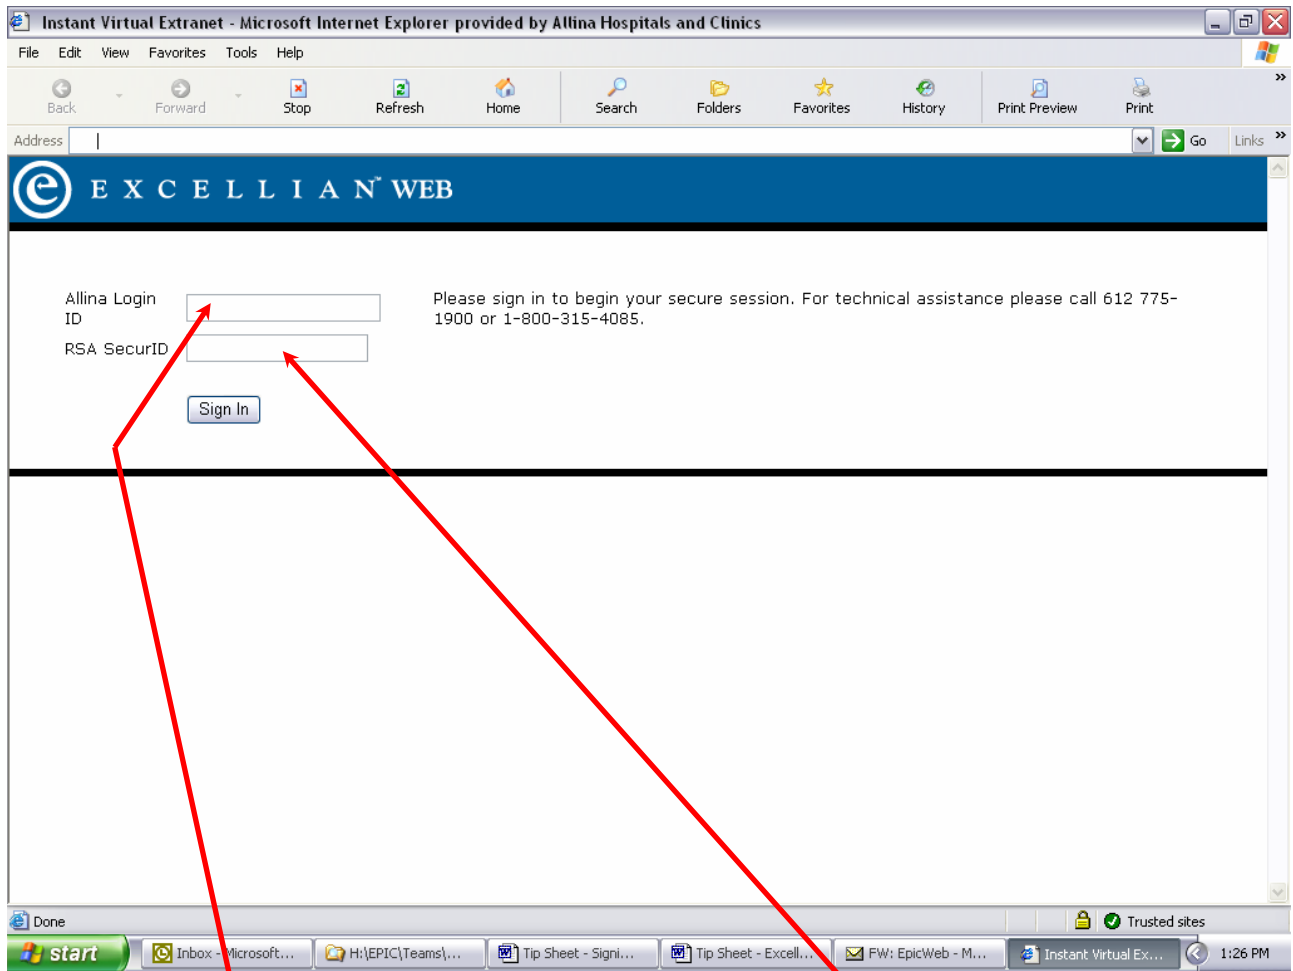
Instant Virtual Extranet - Microsoft Internet Explorer provided by Allina Hospitals and Clinics

File Edit View Favorites Tools Help

Back Forward Stop Refresh Home Search Folders Favorites History Print Preview Print

Address Go Links

EXCELLIAN WEB

Allina Login ID

RSA SecurID

Sign In

Please sign in to begin your secure session. For technical assistance please call 612 775-1900 or 1-800-315-4085.

Done

Trusted sites

start Inbox - Microsoft... H:\EPIC\Teams\... Tip Sheet - Signi... Tip Sheet - Excell... FW: EpicWeb - M... Instant Virtual Ex... 1:26 PM